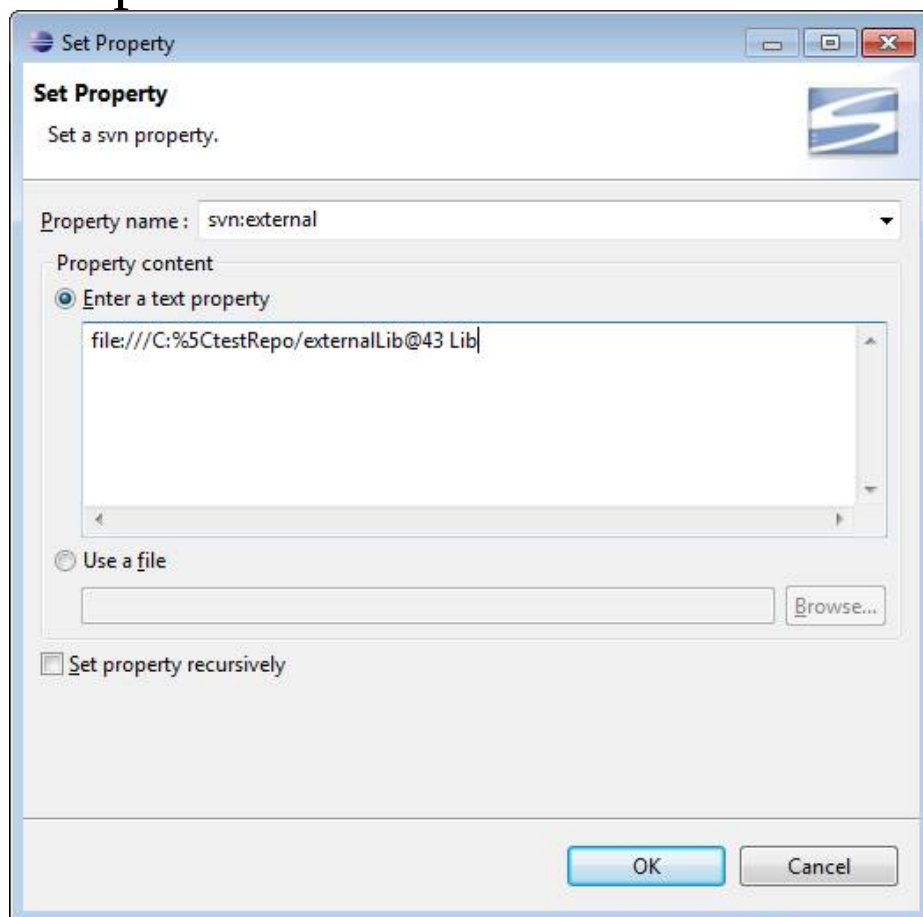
Set Property

Set Property

Set a svn property.

Property name : svn:external

Property content

Enter a text property

file:///C:%5CtestRepo/externalLib@43 Lib

Use a file

Browse...

Set property recursively

OK

Cancel